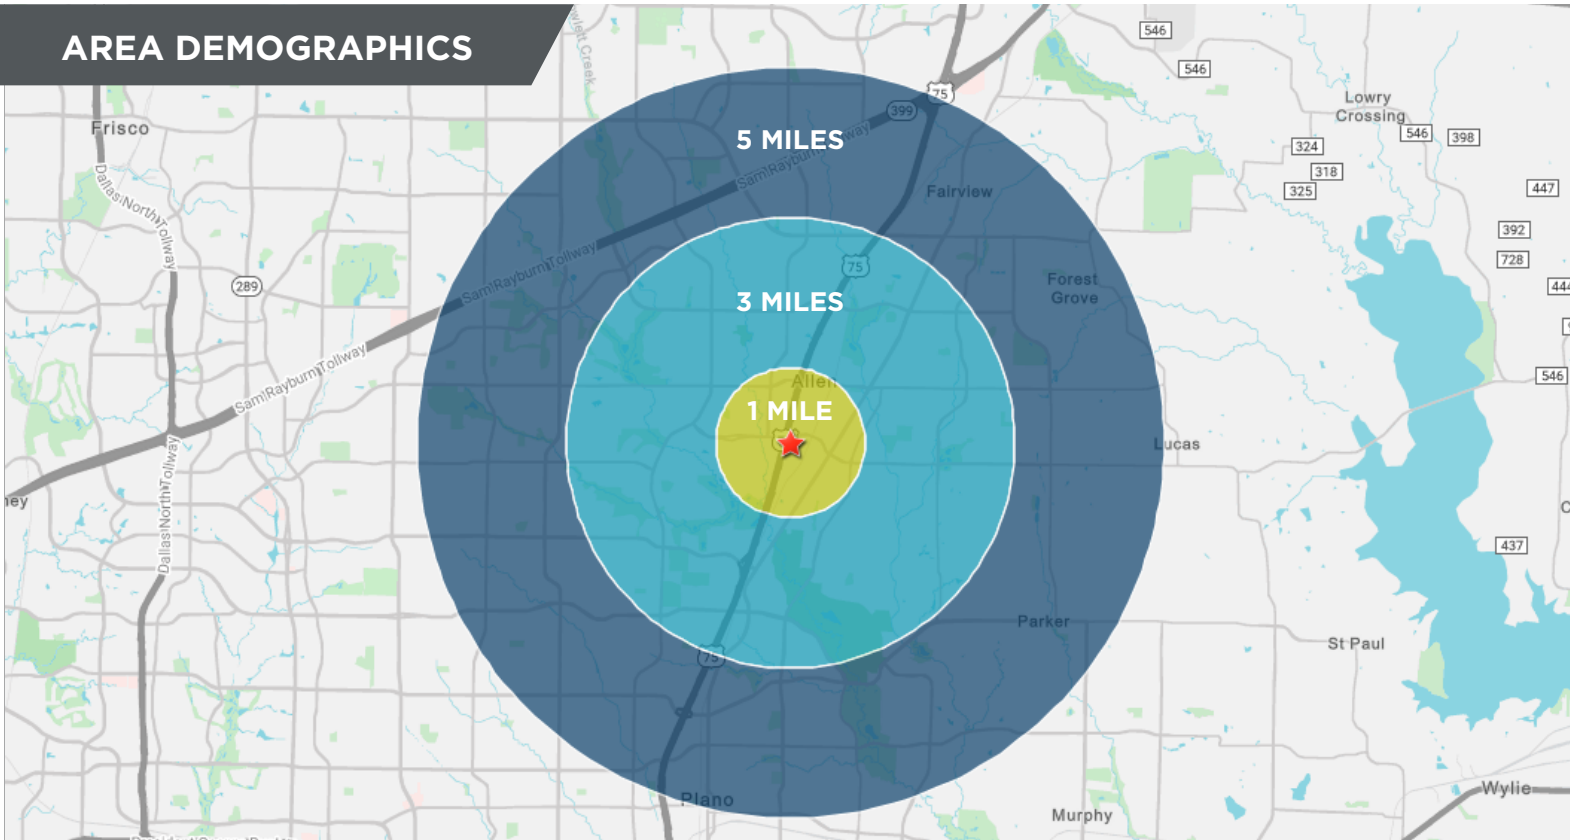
AREA DEMOGRAPHICS

5 MILES

3 MILES

1 MILE

Frisco
Dallas North Tollway
289
Sam Rayburn Tollway
Sam Rayburn Tollway
Dallas North Tollway
Sam Rayburn Tollway
399
75
Fairview
75
Allen
Forest Grove
Lucas
Parker
75
Plano
Murphy
St Paul
Wylie
546
546
Lowry Crossing
546
398
324
318
325
447
392
728
546
437
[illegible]ey